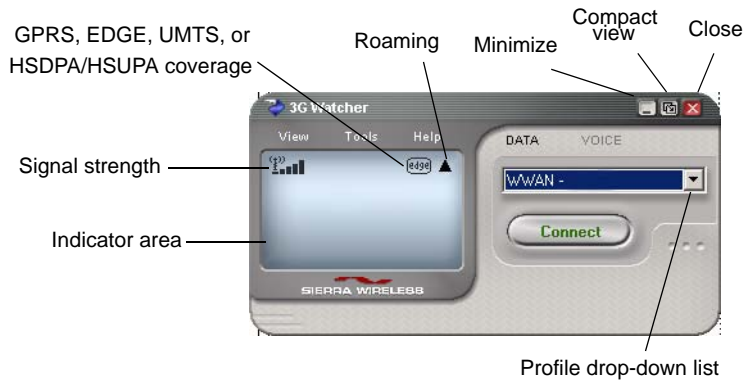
GPRS, EDGE, UMTS, or HSDPA/HSUPA coverage

Roaming

Minimize

Compact view

Close

3G Watcher

View

Tools

Help

edge

DATA

VOICE

WWAN -

Connect

Signal strength

Indicator area

SIERRA WIRELESS

Profile drop-down list